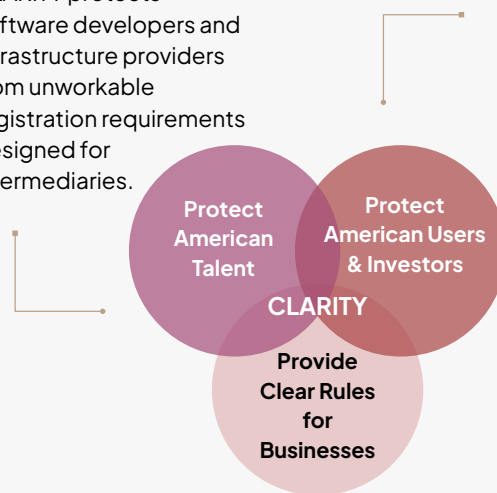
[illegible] protects
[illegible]ftware developers and
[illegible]rastructure providers
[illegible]om unworkable
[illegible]gistration requirements
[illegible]esigned for
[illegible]ermediaries.

Protect American Talent

Protect American Users & Investors

CLARITY

Provide Clear Rules for Businesses